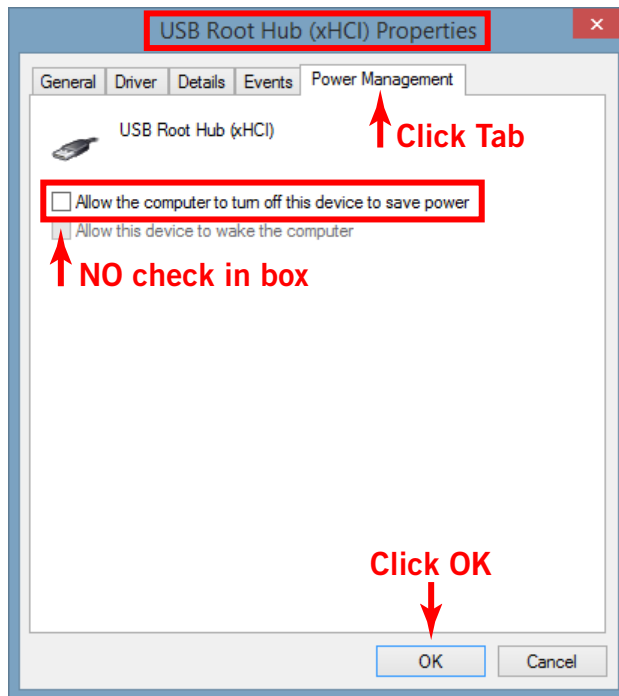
USB Root Hub (xHCI) Properties

×

General | Driver | Details | Events | Power Management

USB Root Hub (xHCI)

Click Tab

Allow the computer to turn off this device to save power

Allow this device to wake the computer

NO check in box

Click OK

OK

Cancel